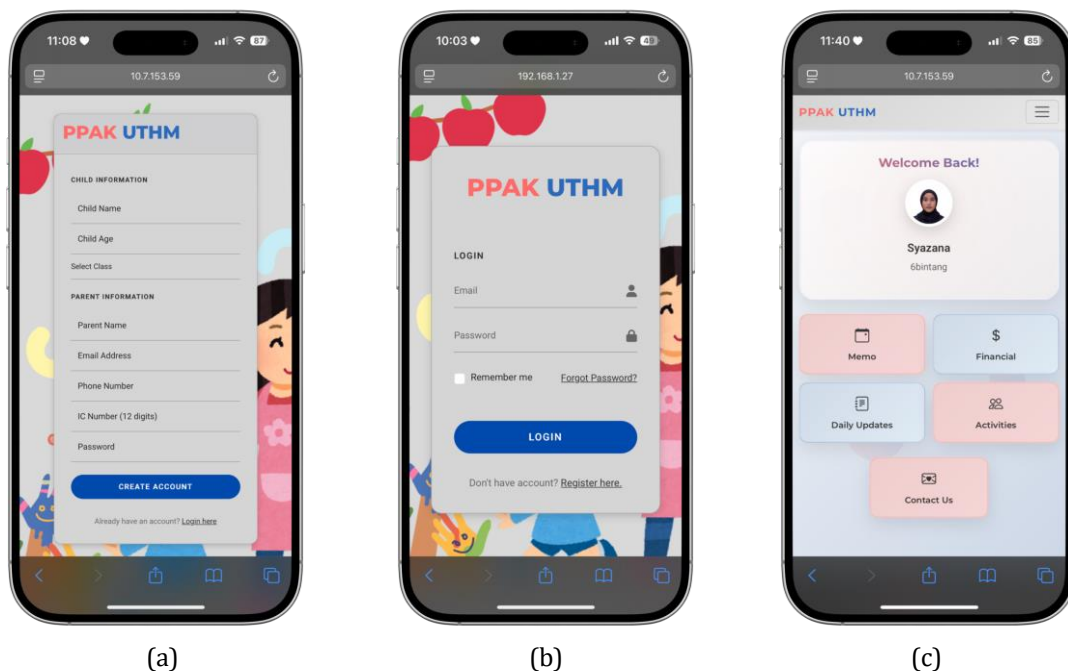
11:08
87
10.7.153.59

PPAK UTHM

CHILD INFORMATION

Child Name

Child Age

Select Class

PARENT INFORMATION

Parent Name

Email Address

Phone Number

IC Number (12 digits)

Password

CREATE ACCOUNT

Already have an account? Login here

(a)

10:03
192.168.1.27

PPAK UTHM

LOGIN

Email

Password

Remember me Forgot Password?

LOGIN

Don't have account? Register here.

(b)

11:40
85
10.7.153.59

PPAK UTHM

Welcome Back!

Syazana

6bintang

Memo

$
Financial

Daily Updates

Activities

Contact Us

(c)